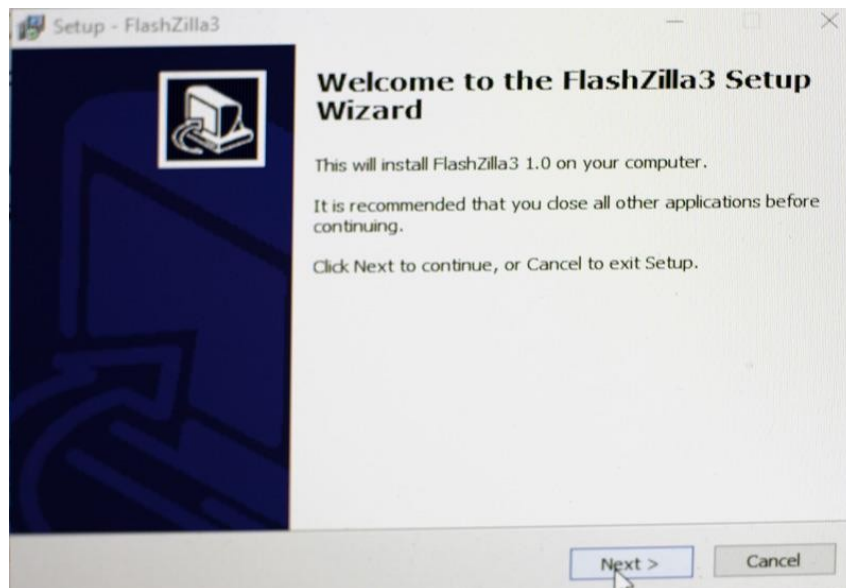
Setup - FlashZilla3

Welcome to the FlashZilla3 Setup Wizard

This will install FlashZilla3 1.0 on your computer.

It is recommended that you close all other applications before continuing.

Click Next to continue, or Cancel to exit Setup.

Next >

Cancel